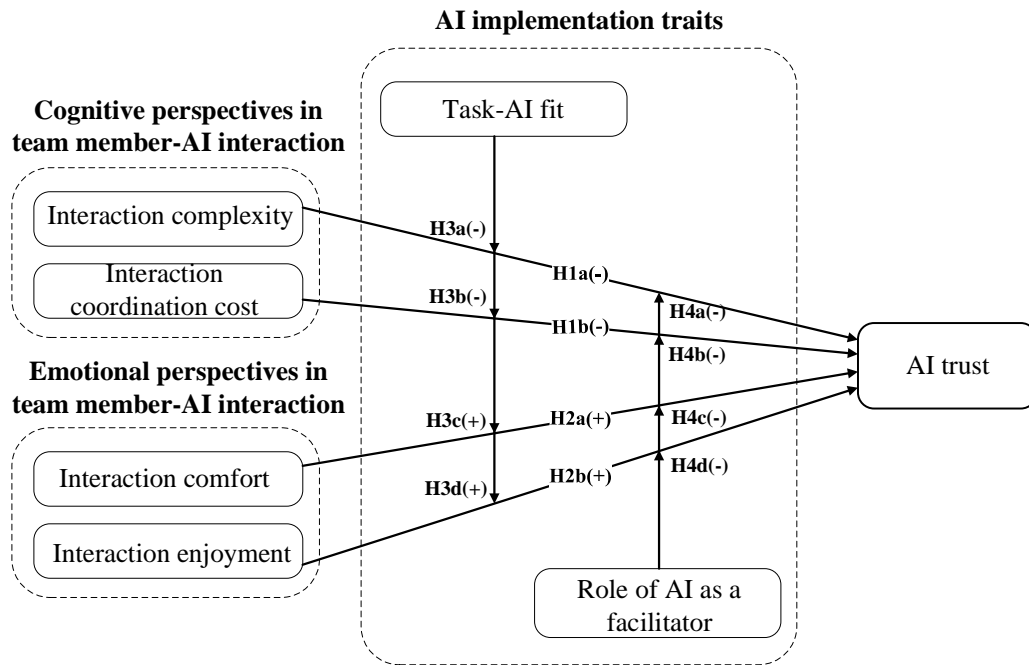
AI implementation traits

Cognitive perspectives in team member-AI interaction

Task-AI fit

Interaction complexity

Interaction coordination cost

H3a(-)

H1a(-)

H3b(-)

H4a(-)

H1b(-)

H4b(-)

AI trust

Emotional perspectives in team member-AI interaction

H3c(+)

H2a(+)

H4c(-)

Interaction comfort

H3d(+)

H2b(+)

H4d(-)

Interaction enjoyment

Role of AI as a facilitator